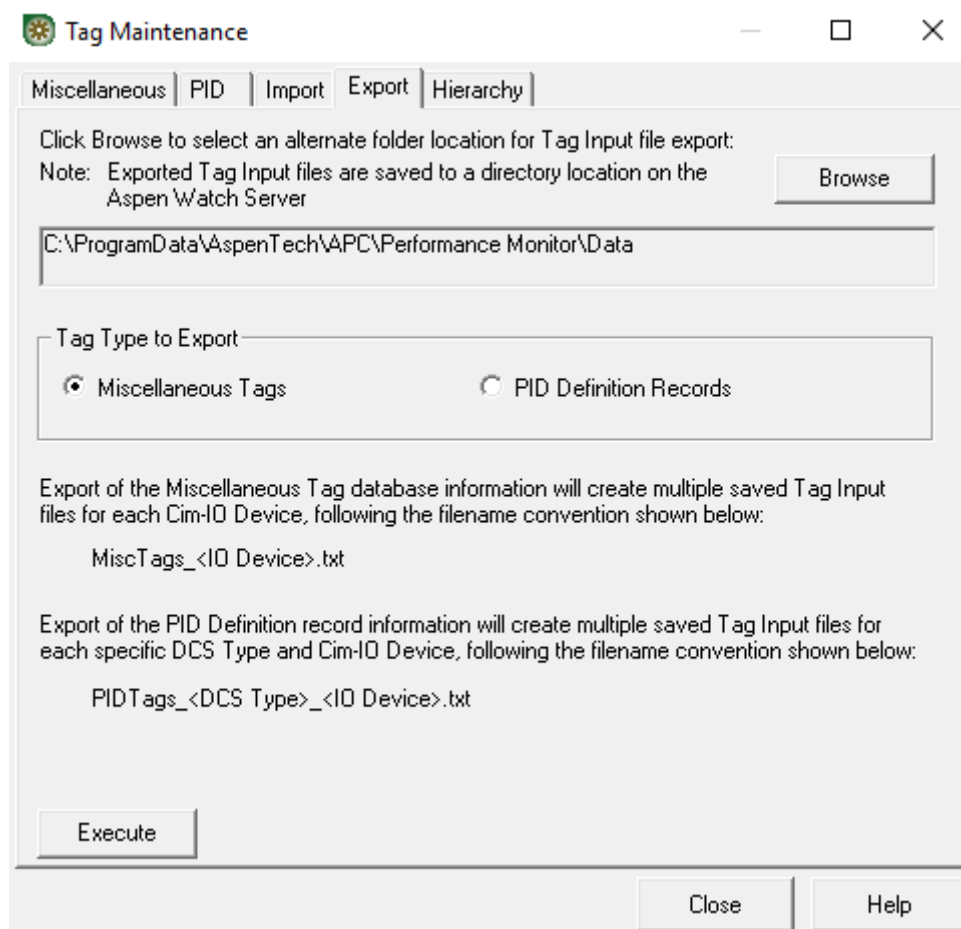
Tag Maintenance

Miscellaneous | PID | Import | Export | Hierarchy

Click Browse to select an alternate folder location for Tag Input file export:
Note: Exported Tag Input files are saved to a directory location on the Aspen Watch Server

Browse

C:\ProgramData\AspenTech\APC\Performance Monitor\Data

Tag Type to Export

Miscellaneous Tags

PID Definition Records

Export of the Miscellaneous Tag database information will create multiple saved Tag Input files for each Cim-IO Device, following the filename convention shown below:

MiscTags_<IO Device>.txt

Export of the PID Definition record information will create multiple saved Tag Input files for each specific DCS Type and Cim-IO Device, following the filename convention shown below:

PIDTags_<DCS Type>_<IO Device>.txt

Execute

Close

Help